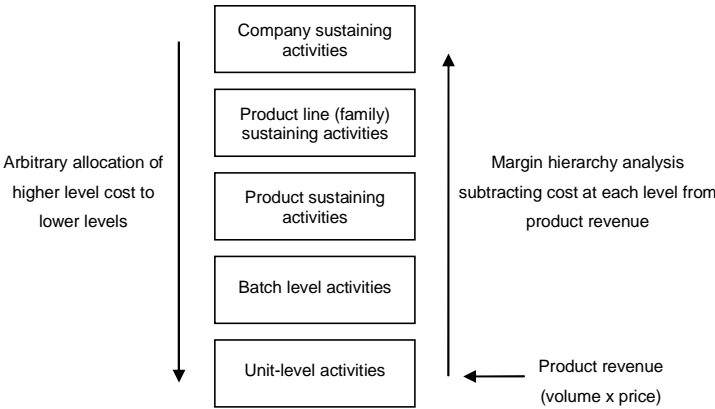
Company sustaining activities

Product line (family) sustaining activities

Product sustaining activities

Batch level activities

Unit-level activities

Arbitrary allocation of higher level cost to lower levels

Margin hierarchy analysis subtracting cost at each level from product revenue

Product revenue (volume x price)